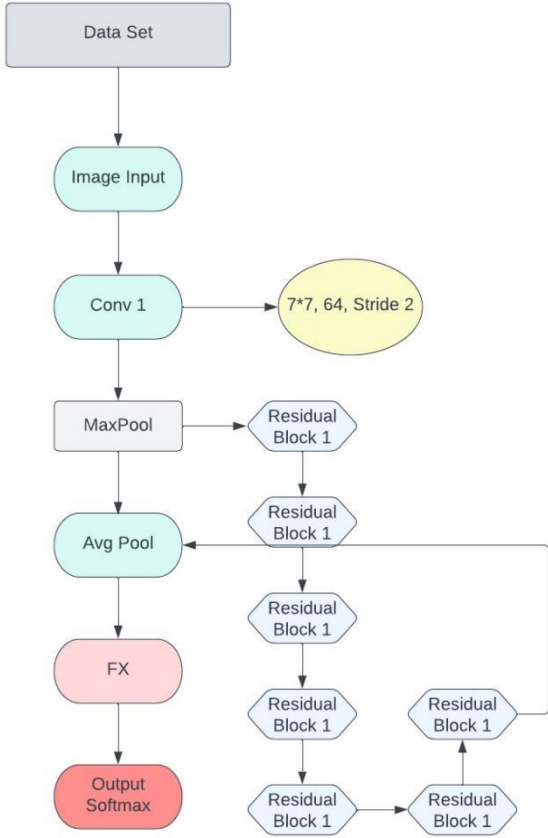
Data Set

Image Input

Conv 1

7*7, 64, Stride 2

MaxPool

Residual Block 1

Residual Block 1

Avg Pool

Residual Block 1

FX

Residual Block 1

Residual Block 1

Output Softmax

Residual Block 1

Residual Block 1